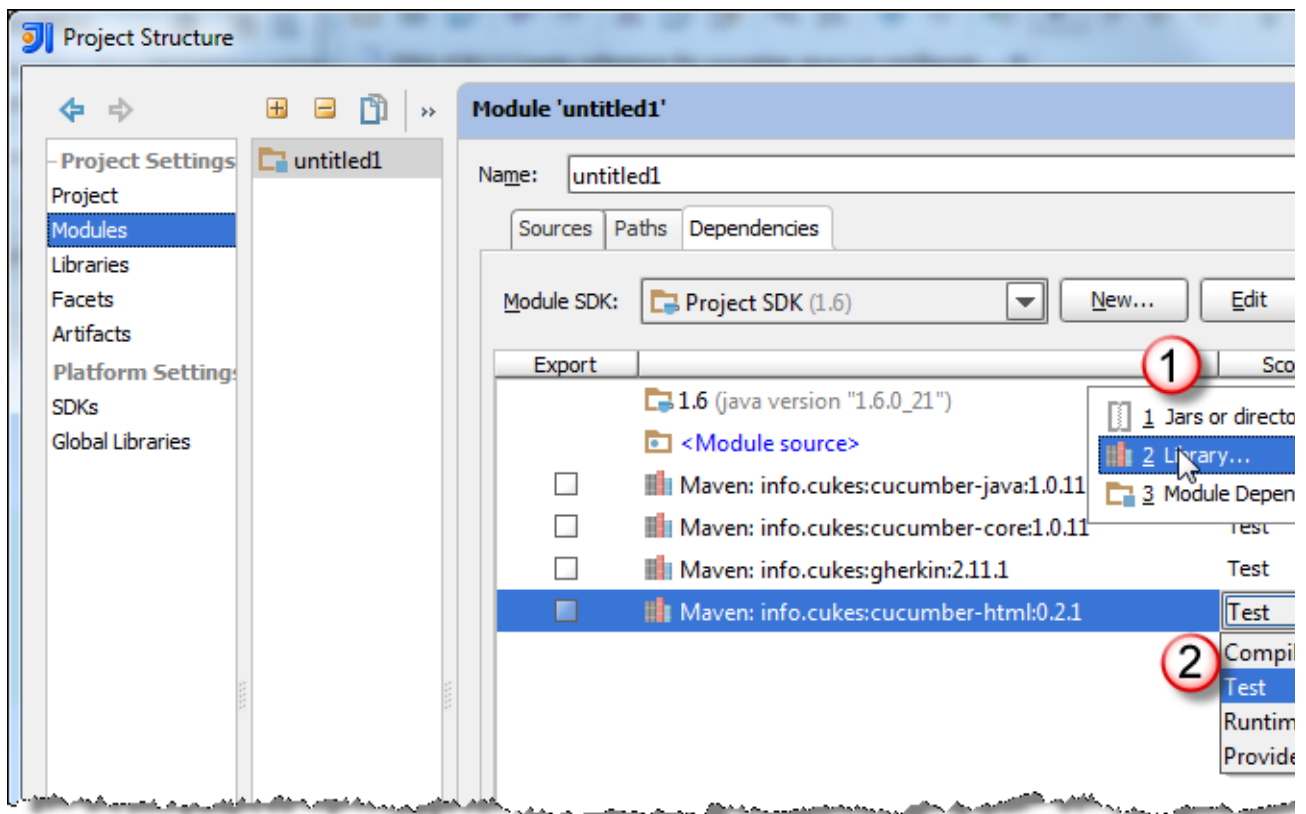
Project Structure

Project Settings
Project
Modules
Libraries
Facets
Artifacts
Platform Settings
SDKs
Global Libraries

untitled1

Module 'untitled1'

Name: untitled1

Sources Paths Dependencies

Module SDK: Project SDK (1.6) New... Edit

Export Sco

1.6 (java version "1.6.0_21")
<Module source>
Maven: info.cukes:cucumber-java:1.0.11
Maven: info.cukes:cucumber-core:1.0.11 Test
Maven: info.cukes:gherkin:2.11.1 Test
Maven: info.cukes:cucumber-html:0.2.1 Test

1
1 Jars or directo
2 Library...
3 Module Depen

2
Compil
Test
Runtim
Provide